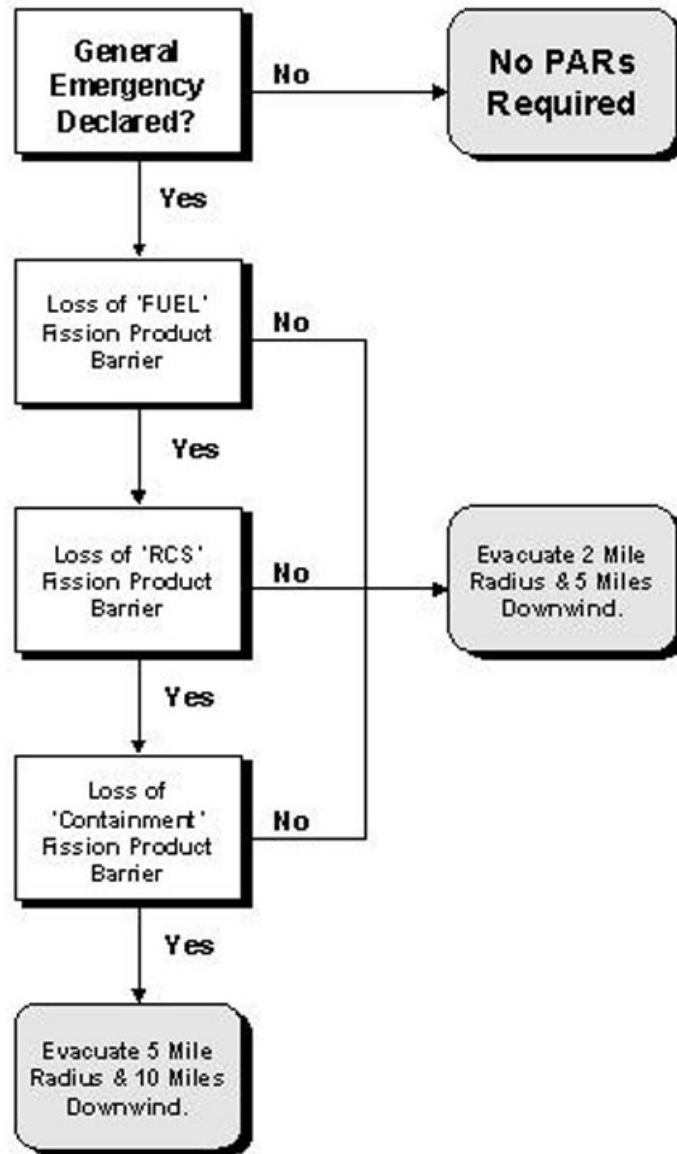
General Emergency Declared?

No

No PARs Required

Yes

Loss of 'FUEL' Fission Product Barrier

No

Yes

Loss of 'RCS' Fission Product Barrier

No

Evacuate 2 Mile Radius & 5 Miles Downwind.

Yes

Loss of 'Containment' Fission Product Barrier

No

Yes

Evacuate 5 Mile Radius & 10 Miles Downwind.